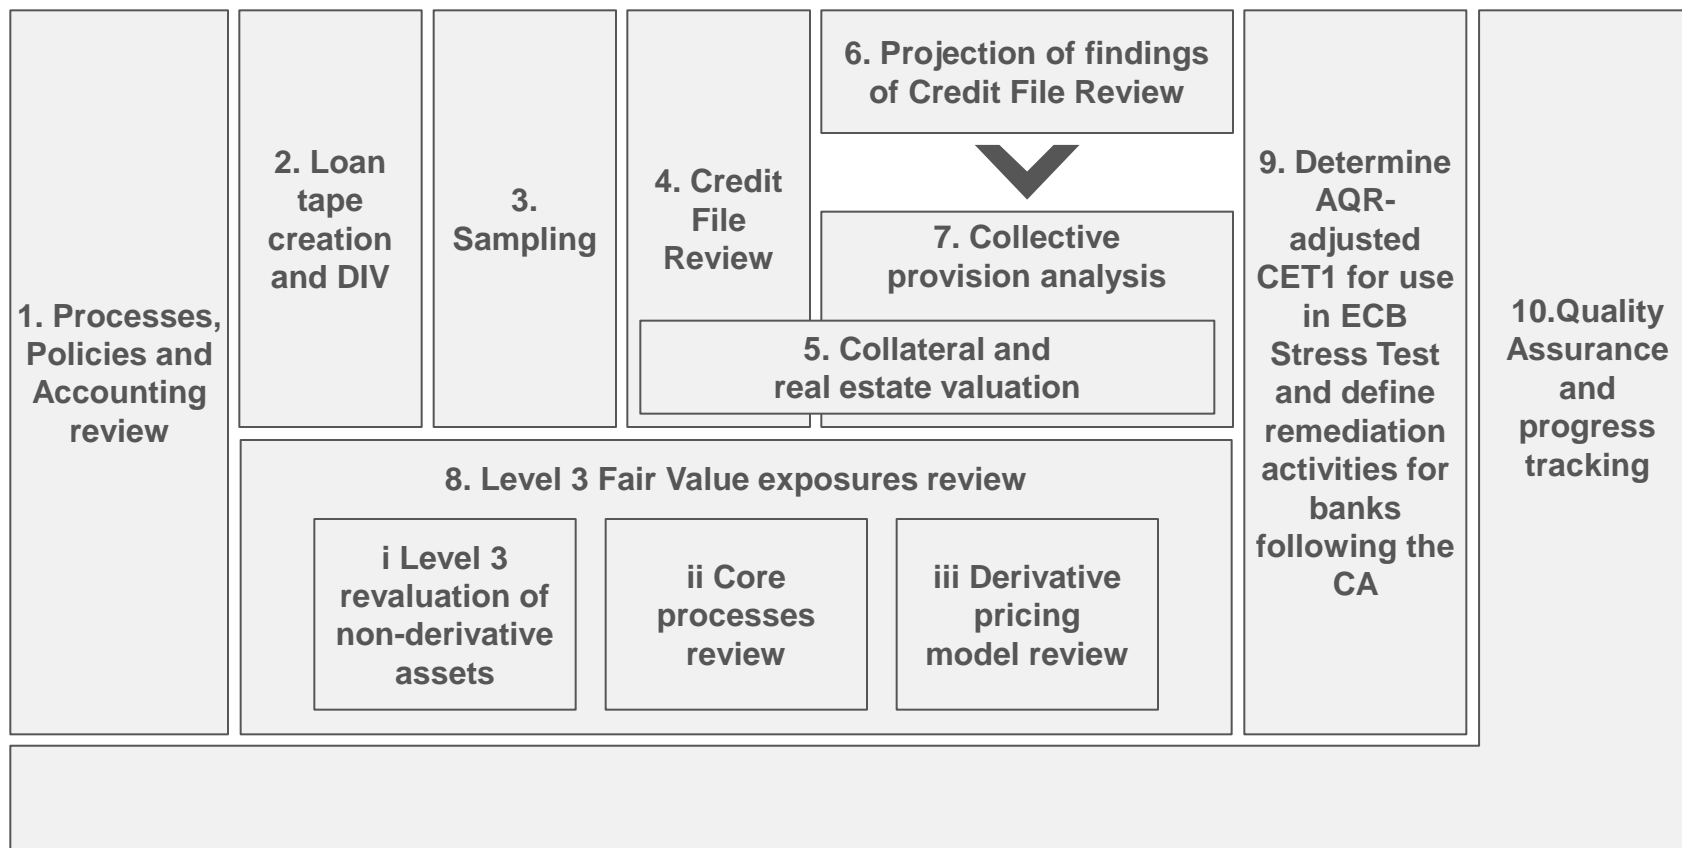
1. Processes, Policies and Accounting review

2. Loan tape creation and DIV

3. Sampling

4. Credit File Review

6. Projection of findings of Credit File Review

7. Collective provision analysis

5. Collateral and real estate valuation

8. Level 3 Fair Value exposures review

i Level 3 revaluation of non-derivative assets

ii Core processes review

iii Derivative pricing model review

9. Determine AQR-adjusted CET1 for use in ECB Stress Test and define remediation activities for banks following the CA

10.Quality Assurance and progress tracking